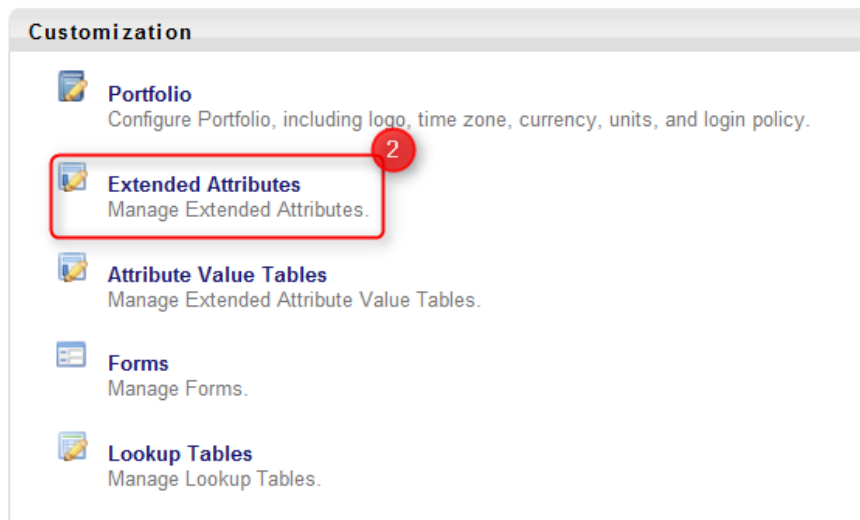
Customization

Portfolio
Configure Portfolio, including logo, time zone, currency, units, and login policy.

2

Extended Attributes
Manage Extended Attributes.

Attribute Value Tables
Manage Extended Attribute Value Tables.

Forms
Manage Forms.

Lookup Tables
Manage Lookup Tables.